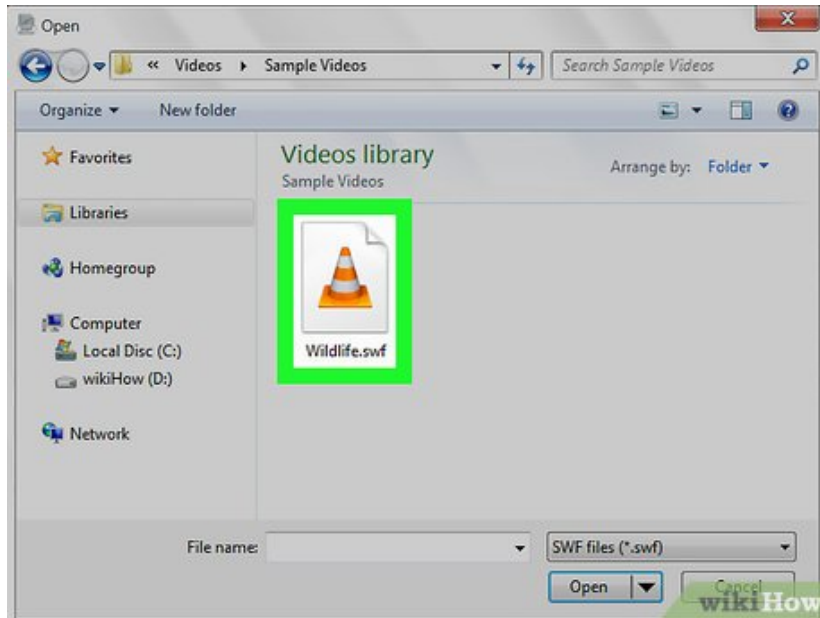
Open

« Videos ▸ Sample Videos

Search Sample Videos

Organize ▾ New folder

Favorites

Libraries

Homegroup

Computer

Local Disc (C:)

wikiHow (D:)

Network

Videos library

Sample Videos

Arrange by: Folder ▾

Wildlife.swf

File name:

SWF files (*.swf)

Open

Cancel

wikiHow